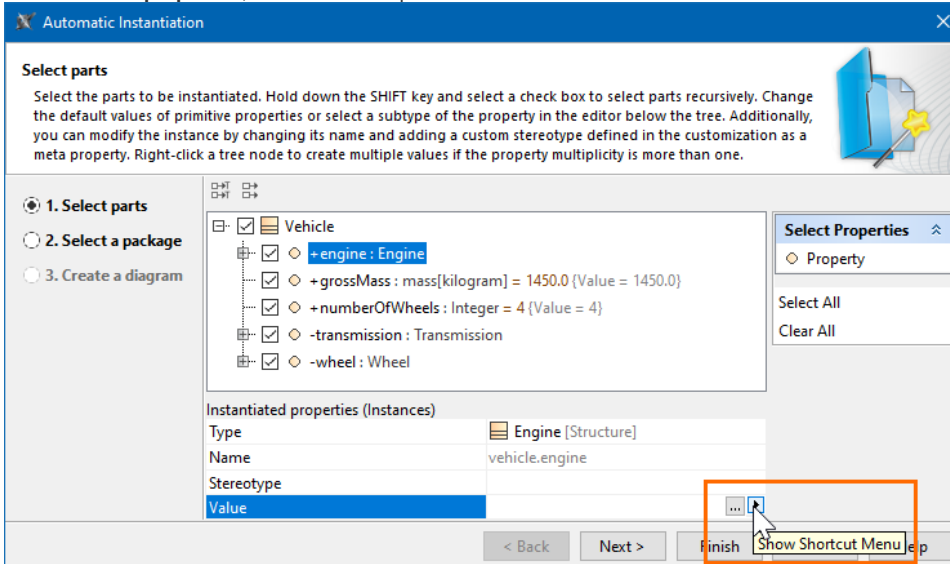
Automatic Instantiation

Select parts

Select the parts to be instantiated. Hold down the SHIFT key and select a check box to select parts recursively. Change the default values of primitive properties or select a subtype of the property in the editor below the tree. Additionally, you can modify the instance by changing its name and adding a custom stereotype defined in the customization as a meta property. Right-click a tree node to create multiple values if the property multiplicity is more than one.

1. Select parts
2. Select a package
3. Create a diagram

Vehicle
+engine : Engine
+grossMass : mass[kilogram] = 1450.0 {Value = 1450.0}
+numberOfWheels : Integer = 4 {Value = 4}
-transmission : Transmission
-wheel : Wheel

Select Properties
Property
Select All
Clear All

Instantiated properties (Instances)

| Type | Engine [Structure] |
|---|---|
| Name | vehicle.engine |
| Stereotype | |
| Value | ... |

Show Shortcut Menu

< Back  Next >  Finish  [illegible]elp